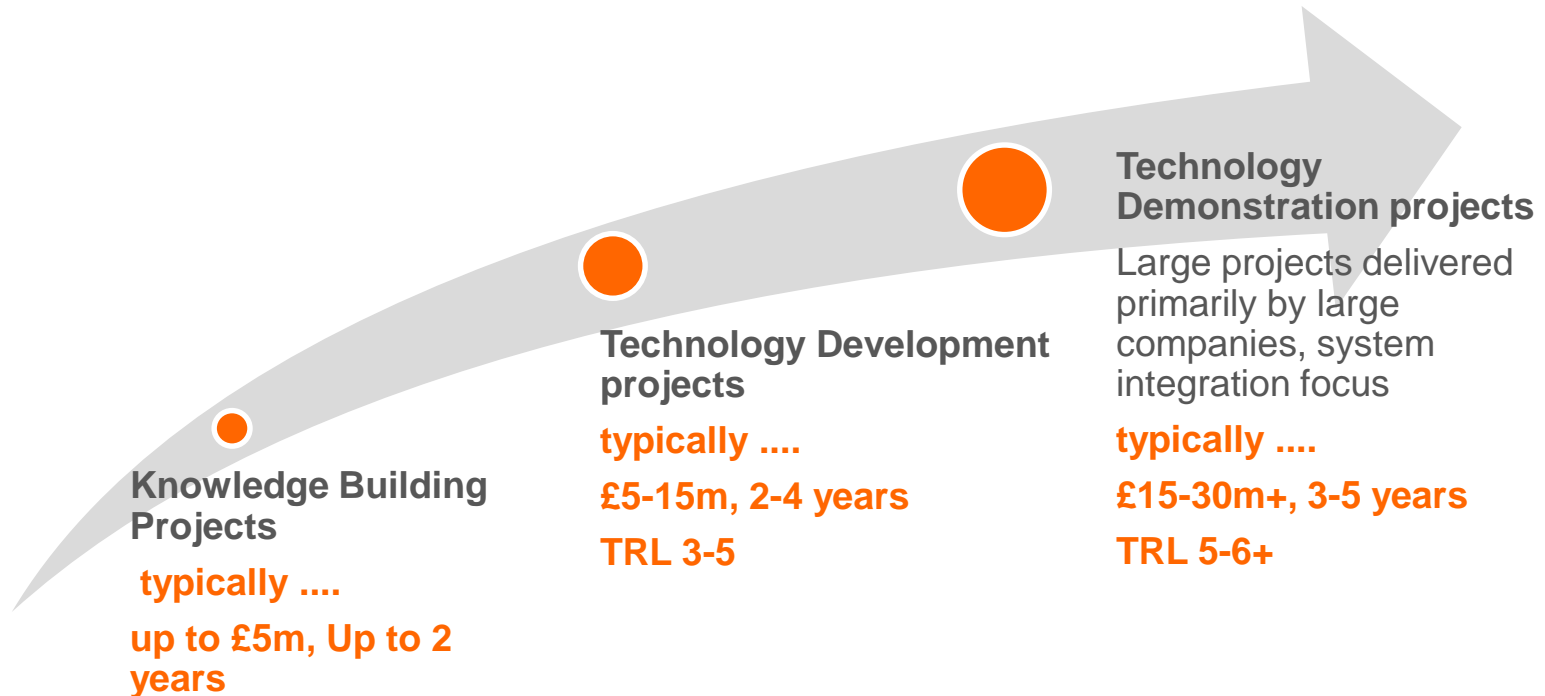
Knowledge Building Projects

typically ....

up to £5m, Up to 2 years

Technology Development projects

typically ....

£5-15m, 2-4 years

TRL 3-5

Technology Demonstration projects

Large projects delivered primarily by large companies, system integration focus

typically ....

£15-30m+, 3-5 years

TRL 5-6+